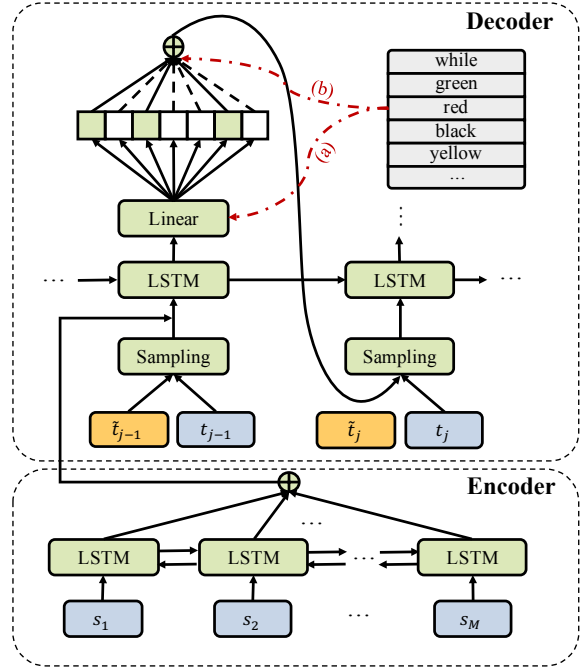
Decoder

while
green
red
black
yellow
...

(b)
(a)

Linear

...

LSTM

LSTM

...

Sampling

Sampling

$\tilde{t}_{j-1}$ $t_{j-1}$ $\tilde{t}_j$ $t_j$

Encoder

...

LSTM LSTM ... LSTM

$s_1$ $s_2$ ... $s_M$